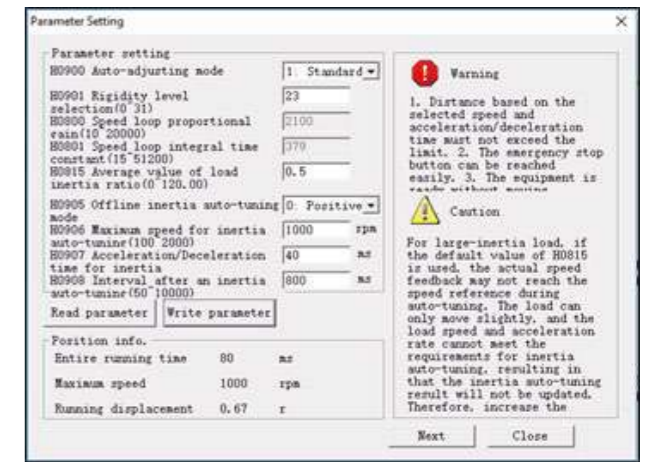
Parameter Setting

Parameter setting

H0900 Auto-adjusting mode | 1: Standard

H0901 Rigidity level selection(0 31) | 23

H0800 Speed loop proportional gain(10 20000) | 2100

H0801 Speed loop integral time constant(15 51200) | 370

H0815 Average value of load inertia ratio(0 120.00) | 0.5

H0905 Offline inertia auto-tuning mode | 0: Positive

H0906 Maximum speed for inertia auto-tuning(100 2000) | 1000 rpm

H0907 Acceleration/Deceleration time for inertia | 40 ms

H0908 Interval after an inertia auto-tuning(50 10000) | 800 ms

Read parameter | Write parameter

Position info.

Entire running time 80 ms

Maximum speed 1000 rpm

Running displacement 0.67 r

Warning

1. Distance based on the selected speed and acceleration/deceleration time must not exceed the limit. 2. The emergency stop button can be reached easily. 3. The equipment is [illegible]

Caution

For large-inertia load, if the default value of H0815 is used, the actual speed feedback may not reach the speed reference during auto-tuning. The load can only move slightly, and the load speed and acceleration rate cannot meet the requirements for inertia auto-tuning, resulting in that the inertia auto-tuning result will not be updated. Therefore, increase the

Next | Close